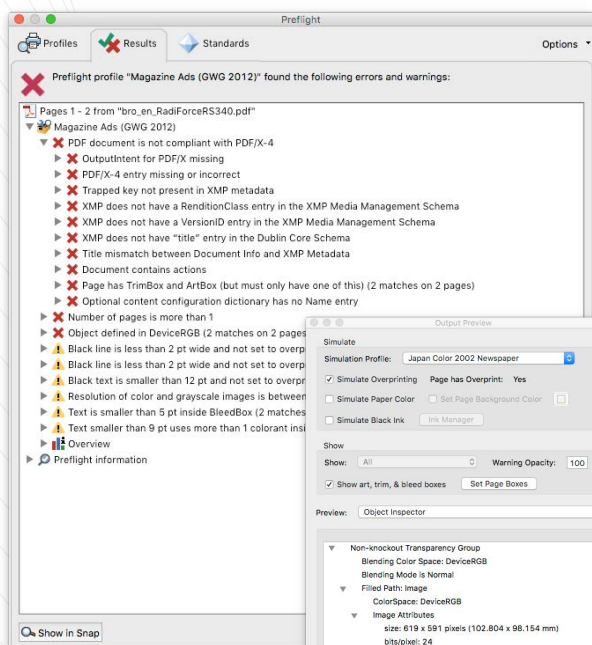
Preflight

Profiles Results Standards Options

Preflight profile "Magazine Ads (GWG 2012)" found the following errors and warnings:

Pages 1 - 2 from "bro_en_RadiForceRS340.pdf"
Magazine Ads (GWG 2012)
PDF document is not compliant with PDF/X-4
OutputIntent for PDF/X missing
PDF/X-4 entry missing or incorrect
Trapped key not present in XMP metadata
XMP does not have a RenditionClass entry in the XMP Media Management Schema
XMP does not have a VersionID entry in the XMP Media Management Schema
XMP does not have "title" entry in the Dublin Core Schema
Title mismatch between Document Info and XMP Metadata
Document contains actions
Page has TrimBox and ArtBox (but must only have one of this) (2 matches on 2 pages)
Optional content configuration dictionary has no Name entry
Number of pages is more than 1
Object defined in DeviceRGB (2 matches on 2 pages
Black line is less than 2 pt wide and not set to overp
Black line is less than 2 pt wide and not set to overp
Black text is smaller than 12 pt and not set to overpr
Resolution of color and grayscale images is between
Text is smaller than 5 pt inside BleedBox (2 matches
Text smaller than 9 pt uses more than 1 colorant insi
Overview
Preflight information

Show in Snap

Output Preview

Simulate
Simulation Profile: Japan Color 2002 Newspaper
Simulate Overprinting Page has Overprint: Yes
Simulate Paper Color Set Page Background Color
Simulate Black Ink Ink Manager

Show
Show: All Warning Opacity: 100
Show art, trim, & bleed boxes Set Page Boxes

Preview: Object Inspector

Non-knockout Transparency Group
Blending Color Space: DeviceRGB
Blending Mode is Normal
Filled Path: Image
ColorSpace: DeviceRGB
Image Attributes
size: 619 x 591 pixels (102.804 x 98.154 mm)
bits/pixel: 24